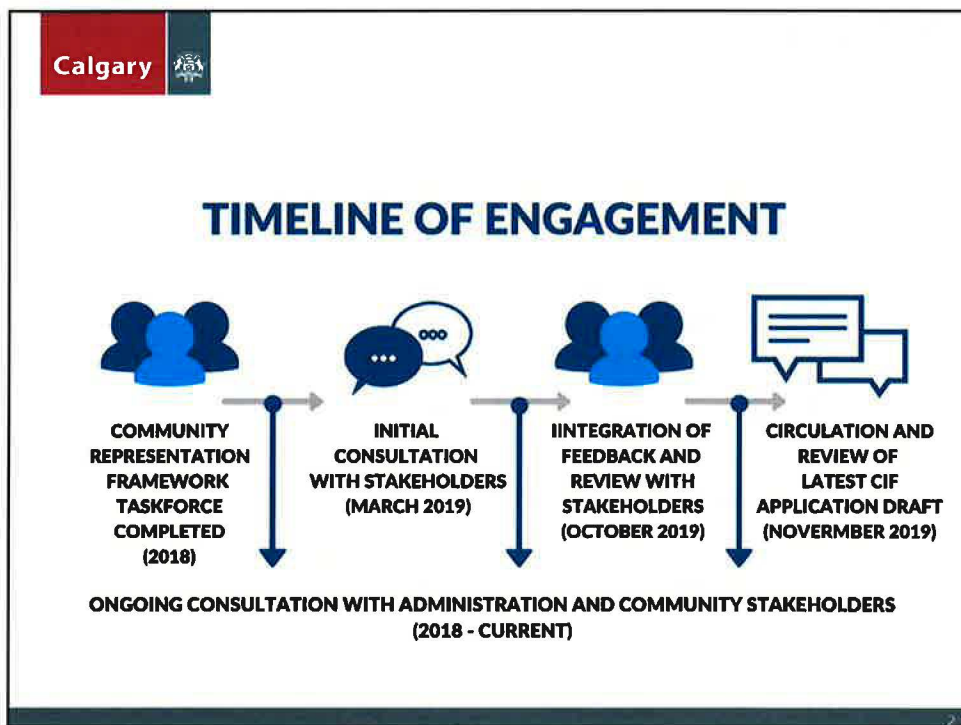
Calgary

TIMELINE OF ENGAGEMENT

COMMUNITY REPRESENTATION FRAMEWORK TASKFORCE COMPLETED (2018)

INITIAL CONSULTATION WITH STAKEHOLDERS (MARCH 2019)

IINTEGRATION OF FEEDBACK AND REVIEW WITH STAKEHOLDERS (OCTOBER 2019)

CIRCULATION AND REVIEW OF LATEST CIF APPLICATION DRAFT (NOVERMBER 2019)

ONGOING CONSULTATION WITH ADMINISTRATION AND COMMUNITY STAKEHOLDERS (2018 - CURRENT)